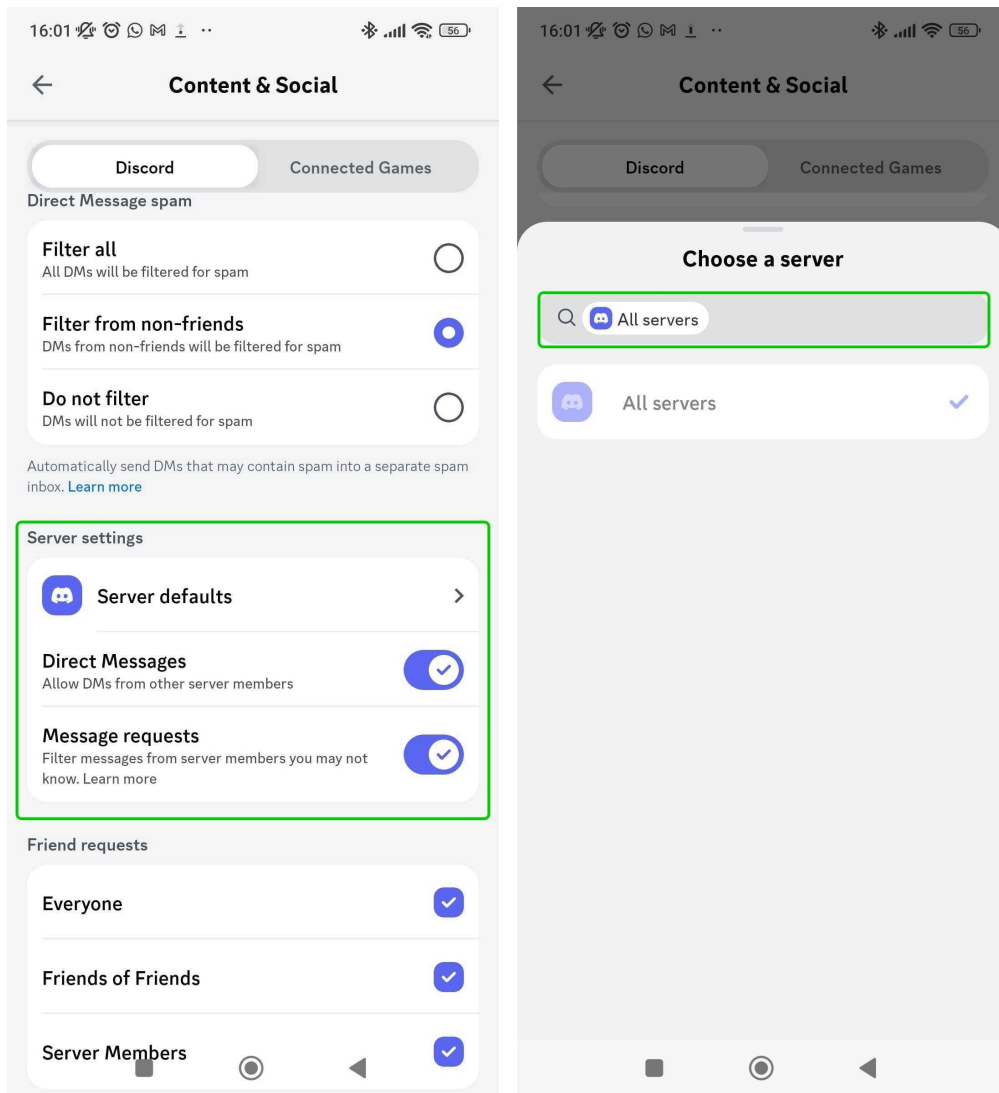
16:01

Content & Social

Discord

Connected Games

Direct Message spam

Filter all
All DMs will be filtered for spam

Filter from non-friends
DMs from non-friends will be filtered for spam

Do not filter
DMs will not be filtered for spam

Automatically send DMs that may contain spam into a separate spam inbox. Learn more

Server settings

Server defaults

Direct Messages
Allow DMs from other server members

Message requests
Filter messages from server members you may not know. Learn more

Friend requests

Everyone

Friends of Friends

Server Members

16:01

Content & Social

Discord

Connected Games

Choose a server

All servers

All servers